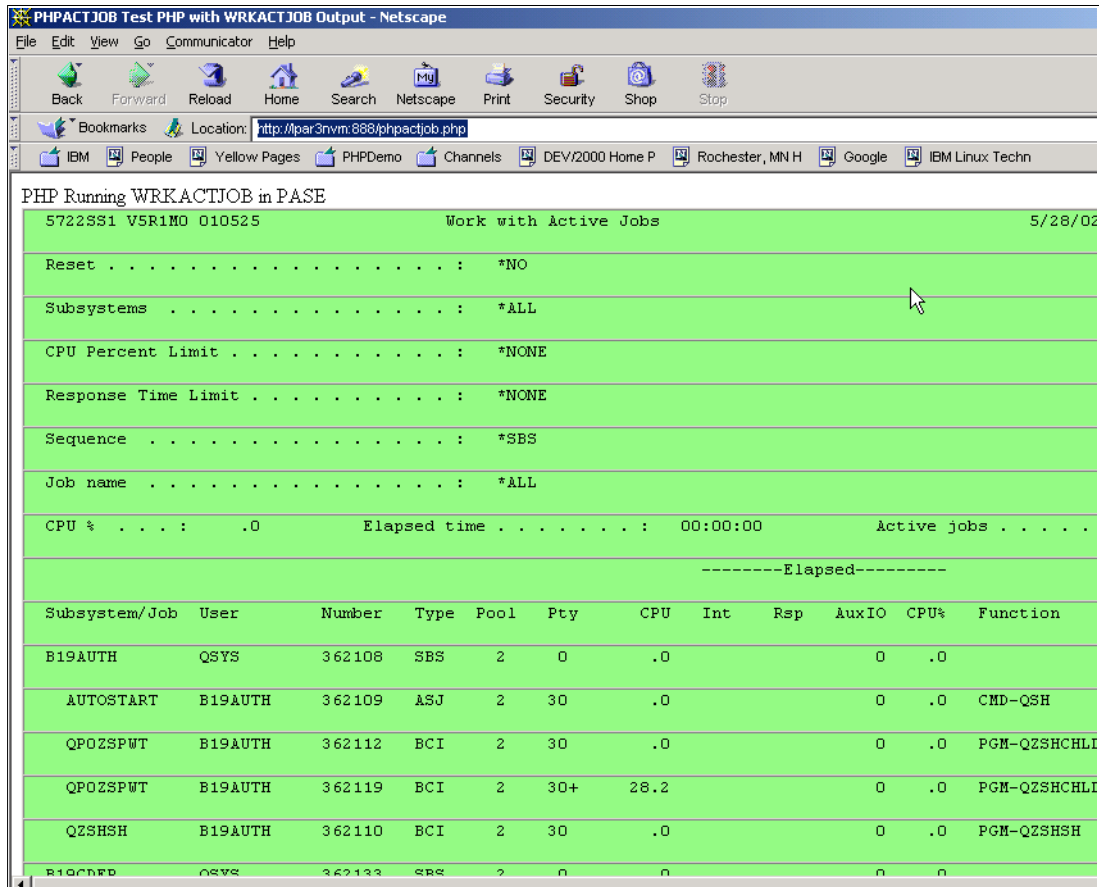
PHPACTJOB Test PHP with WRKACTJOB Output - Netscape

File Edit View Go Communicator Help

Back Forward Reload Home Search Netscape Print Security Shop Stop

Bookmarks Location: http://lpar3nvm:888/phpactjob.php

IBM People Yellow Pages PHPDemo Channels DEV/2000 Home P Rochester, MN H Google IBM Linux Techn

PHP Running WRKACTJOB in PASE

5722SS1 V5R1M0 010525 Work with Active Jobs 5/28/02

Reset . . . . . . . . . . . . . . . . . : *NO

Subsystems . . . . . . . . . . . . . . : *ALL

CPU Percent Limit . . . . . . . . . . : *NONE

Response Time Limit . . . . . . . . . : *NONE

Sequence . . . . . . . . . . . . . . . : *SBS

Job name . . . . . . . . . . . . . . . : *ALL

CPU % . . . . : .0 Elapsed time . . . . . . . : 00:00:00 Active jobs . . . . .

--------Elapsed---------

| Subsystem/Job | User | Number | Type | Pool | Pty | CPU | Int | Rsp | AuxIO | CPU% | Function |
|---|---|---|---|---|---|---|---|---|---|---|---|
| B19AUTH | QSYS | 362108 | SBS | 2 | 0 | .0 | | | 0 | .0 | |
| AUTOSTART | B19AUTH | 362109 | ASJ | 2 | 30 | .0 | | | 0 | .0 | CMD-QSH |
| QPOZSPWT | B19AUTH | 362112 | BCI | 2 | 30 | .0 | | | 0 | .0 | PGM-QZSHCHLI |
| QPOZSPWT | B19AUTH | 362119 | BCI | 2 | 30+ | 28.2 | | | 0 | .0 | PGM-QZSHCHLI |
| QZSHSH | B19AUTH | 362110 | BCI | 2 | 30 | .0 | | | 0 | .0 | PGM-QZSHSH |
| B19CDFP | QSYS | 362133 | SBS | 2 | 0 | .0 | | | 0 | .0 | |